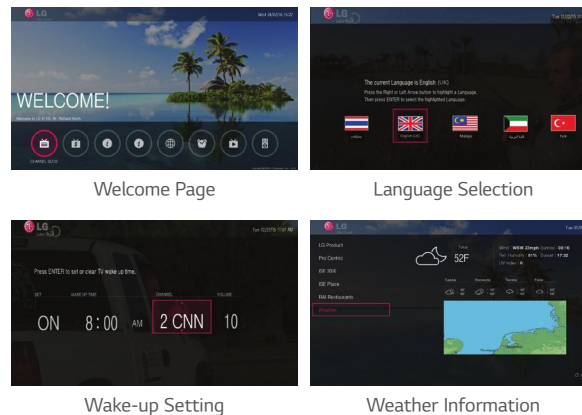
LG

Wed 26/02/15 15:22

WELCOME!

Welcome to LG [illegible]

CHANNEL GUIDE

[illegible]

Welcome Page

LG

Tue 01/20/15

The current Language is English (UK)

Press the Right or Left Arrow button to highlight a Language.
Then press ENTER to select the highlighted Language.

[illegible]

English (UK)

Malaya

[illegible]

Turk

Language Selection

LG

Tue 01/20/15 11:47 AM

Press ENTER to set or clear TV wake up time.

SET

WAKE UP TIME

CHANNEL

VOLUME

ON

8 : 00

AM

2 CNN

10

Wake-up Setting

LG

Tue 01/20/15

LG Product

Pro Centric

ISE 30K

ISE Place

RAI Restaurants

Weather

52F

Weather Information